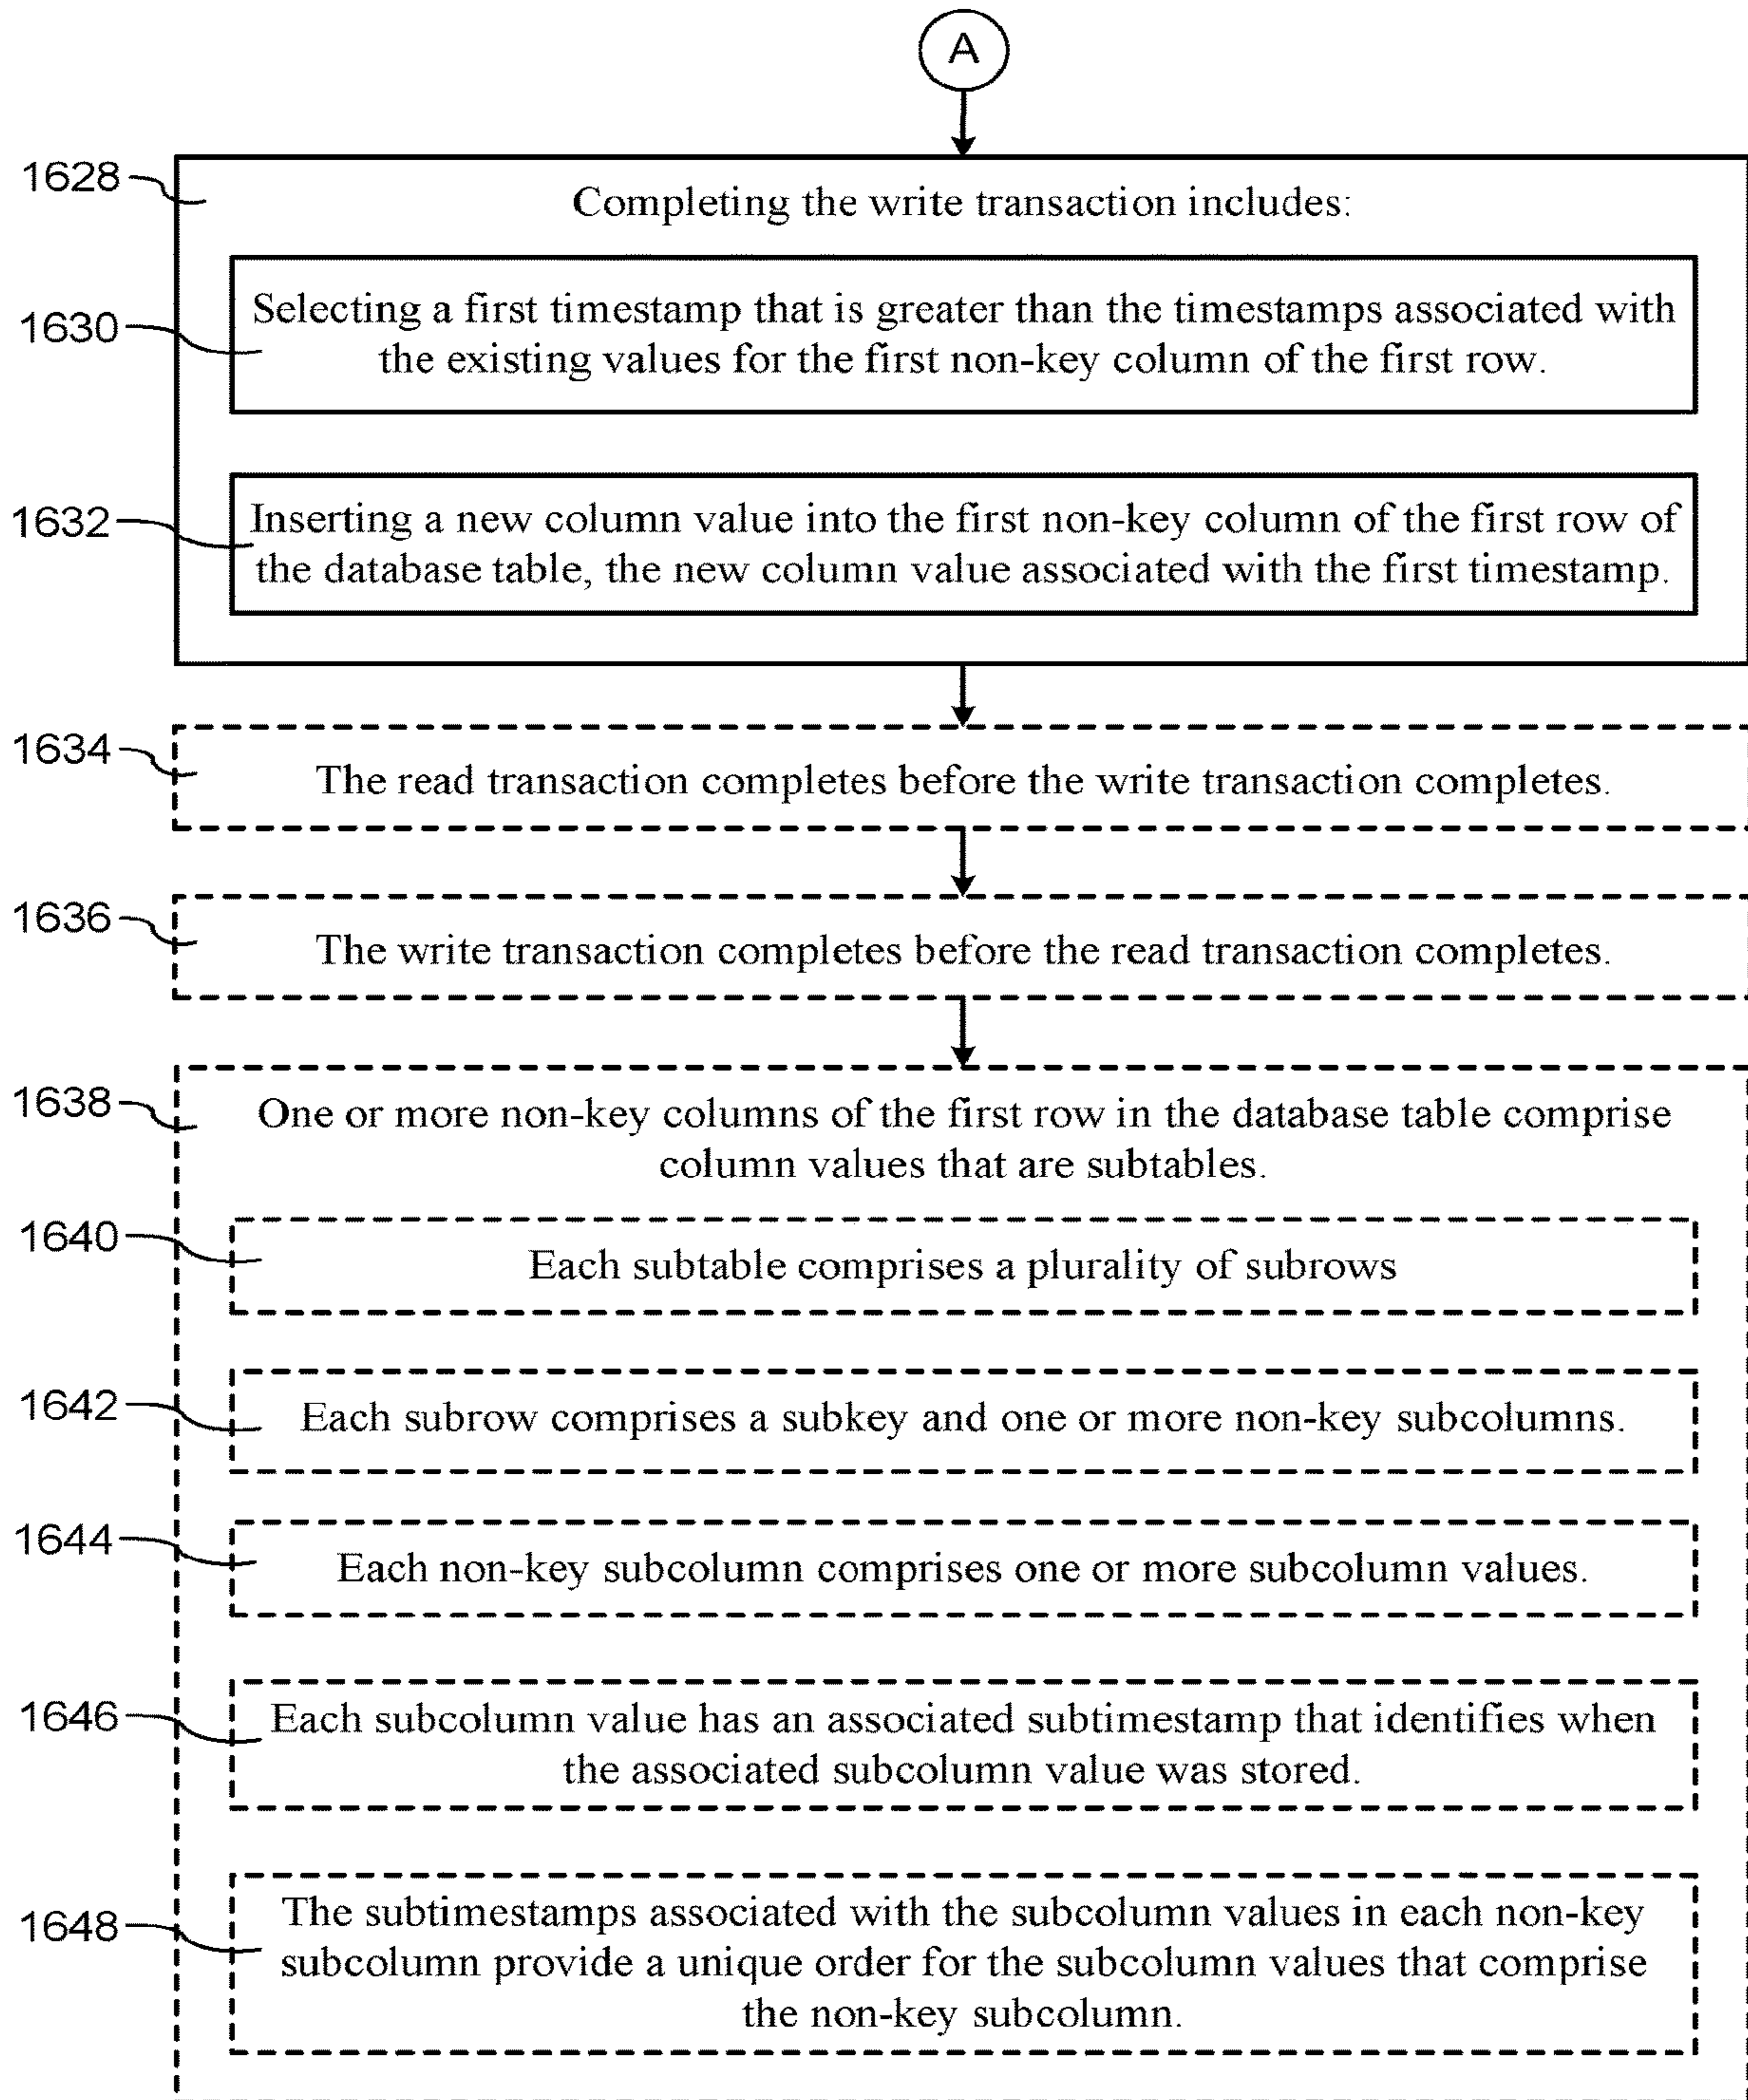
A

1628

Completing the write transaction includes:

1630

Selecting a first timestamp that is greater than the timestamps associated with the existing values for the first non-key column of the first row.

1632

Inserting a new column value into the first non-key column of the first row of the database table, the new column value associated with the first timestamp.

1634

The read transaction completes before the write transaction completes.

1636

The write transaction completes before the read transaction completes.

1638

One or more non-key columns of the first row in the database table comprise column values that are subtables.

1640

Each subtable comprises a plurality of subrows

1642

Each subrow comprises a subkey and one or more non-key subcolumns.

1644

Each non-key subcolumn comprises one or more subcolumn values.

1646

Each subcolumn value has an associated subtimestamp that identifies when the associated subcolumn value was stored.

1648

The subtimestamps associated with the subcolumn values in each non-key subcolumn provide a unique order for the subcolumn values that comprise the non-key subcolumn.